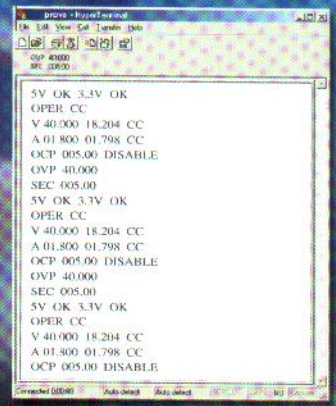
prova - HyperTerminal
File Edit View Call Transfer Help
OVP 40.000
SEC 005.00
5V OK 3.3V OK
OPER CC
V 40.000 18.204 CC
A 01.800 01.798 CC
OCP 005.00 DISABLE
OVP 40.000
SEC 005.00
5V OK 3.3V OK
OPER CC
V 40.000 18.204 CC
A 01.800 01.798 CC
OCP 005.00 DISABLE
OVP 40.000
SEC 005.00
5V OK 3.3V OK
OPER CC
V 40.000 18.204 CC
A 01.800 01.798 CC
OCP 005.00 DISABLE
Connected 0:00:48 Auto detect Auto detect NUM